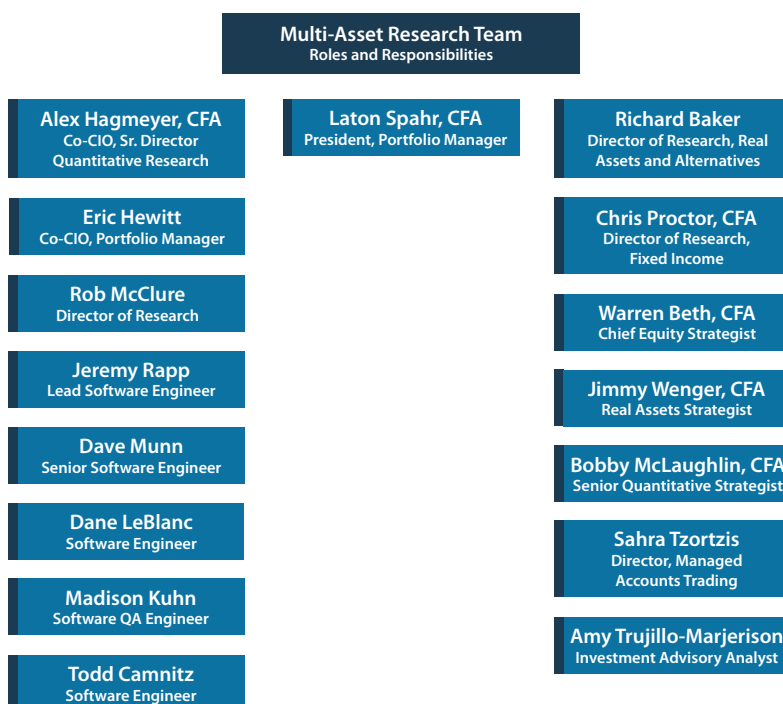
Multi-Asset Research Team
Roles and Responsibilities

Alex Hagmeyer, CFA
Co-CIO, Sr. Director
Quantitative Research

Eric Hewitt
Co-CIO, Portfolio Manager

Rob McClure
Director of Research

Jeremy Rapp
Lead Software Engineer

Dave Munn
Senior Software Engineer

Dane LeBlanc
Software Engineer

Madison Kuhn
Software QA Engineer

Todd Camnitz
Software Engineer

Laton Spahr, CFA
President, Portfolio Manager

Richard Baker
Director of Research, Real Assets and Alternatives

Chris Proctor, CFA
Director of Research, Fixed Income

Warren Beth, CFA
Chief Equity Strategist

Jimmy Wenger, CFA
Real Assets Strategist

Bobby McLaughlin, CFA
Senior Quantitative Strategist

Sahra Tzortzis
Director, Managed Accounts Trading

Amy Trujillo-Marjerison
Investment Advisory Analyst